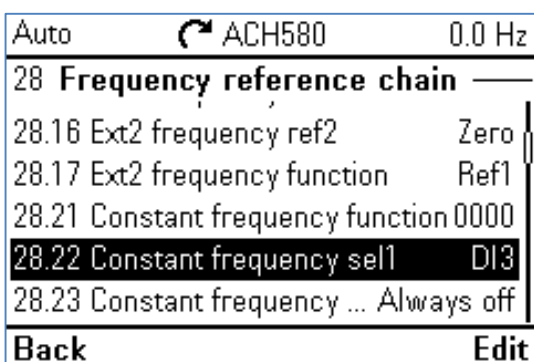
Auto ACH580 0.0 Hz

28 Frequency reference chain

28.16 Ext2 frequency ref2 Zero

28.17 Ext2 frequency function Ref1

28.21 Constant frequency function 0000

28.22 Constant frequency sel1 DI3

28.23 Constant frequency ... Always off

Back Edit